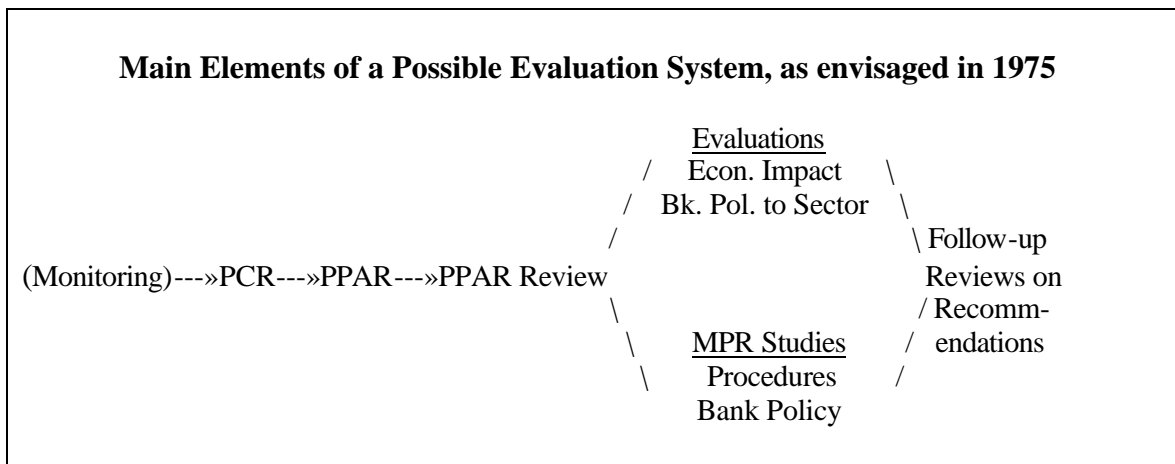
**Main Elements of a Possible Evaluation System, as envisaged in 1975**

Evaluations
Econ. Impact
Bk. Pol. to Sector

(Monitoring)---»PCR---»PPAR---»PPAR Review

Follow-up Reviews on Recommendations

MPR Studies
Procedures
Bank Policy